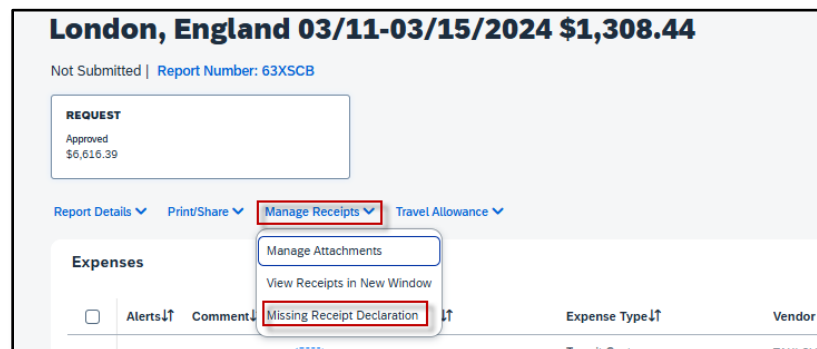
London, England 03/11-03/15/2024 $1,308.44

Not Submitted | Report Number: 63XSCB

REQUEST
Approved
$6,616.39

Report Details ⌄ Print/Share ⌄ Manage Receipts ⌄ Travel Allowance ⌄

Expenses

Manage Attachments
View Receipts in New Window
Missing Receipt Declaration

Alerts↓↑ Comment↓ ↓↑ Expense Type↓↑ Vendor